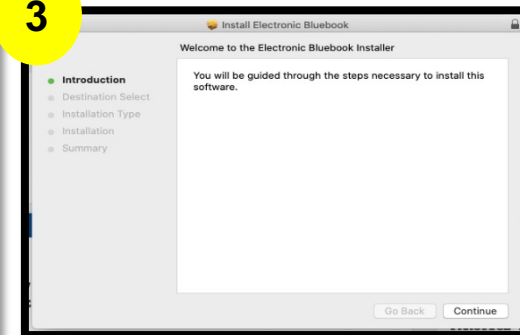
3

Install Electronic Bluebook

Welcome to the Electronic Bluebook Installer

Introduction
Destination Select
Installation Type
Installation
Summary

You will be guided through the steps necessary to install this software.

Go Back
Continue